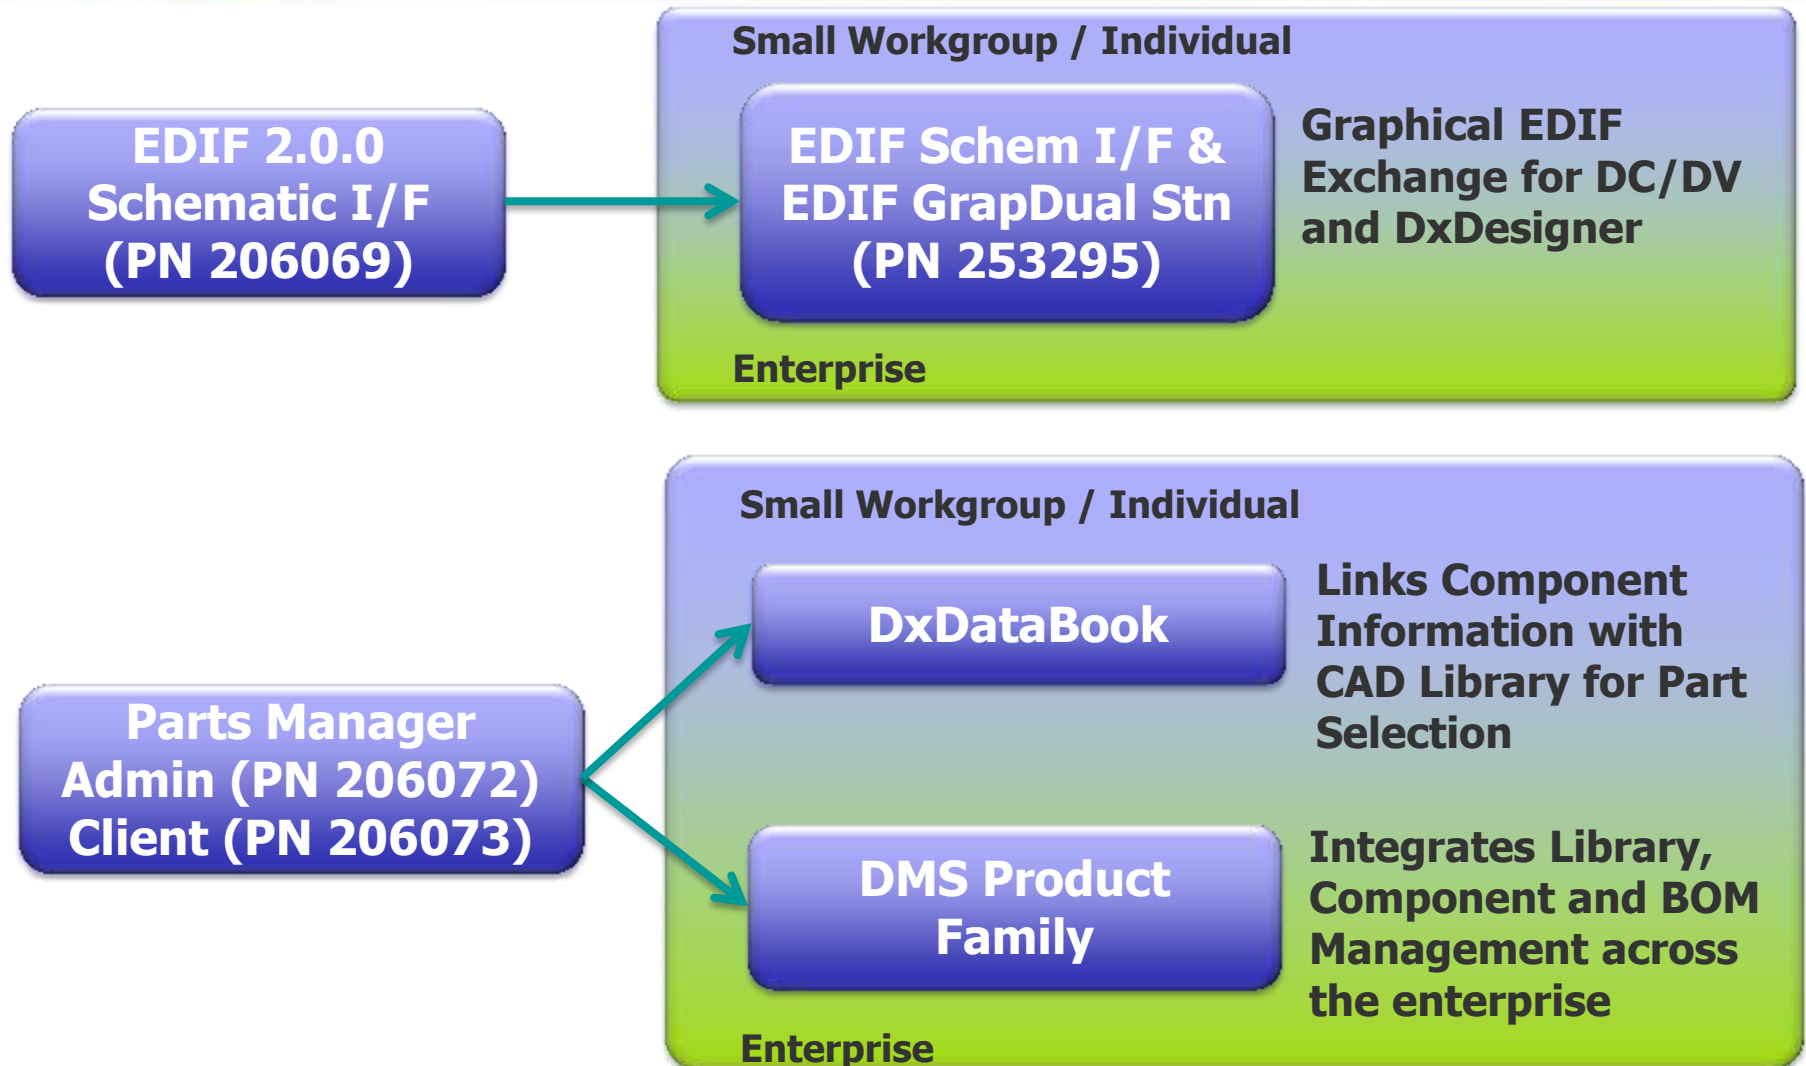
EDIF 2.0.0 Schematic I/F (PN 206069)

Small Workgroup / Individual

EDIF Schem I/F & EDIF GrapDual Stn (PN 253295)

Graphical EDIF Exchange for DC/DV and DxDesigner

Enterprise

Parts Manager Admin (PN 206072) Client (PN 206073)

Small Workgroup / Individual

DxDataBook

Links Component Information with CAD Library for Part Selection

DMS Product Family

Integrates Library, Component and BOM Management across the enterprise

Enterprise